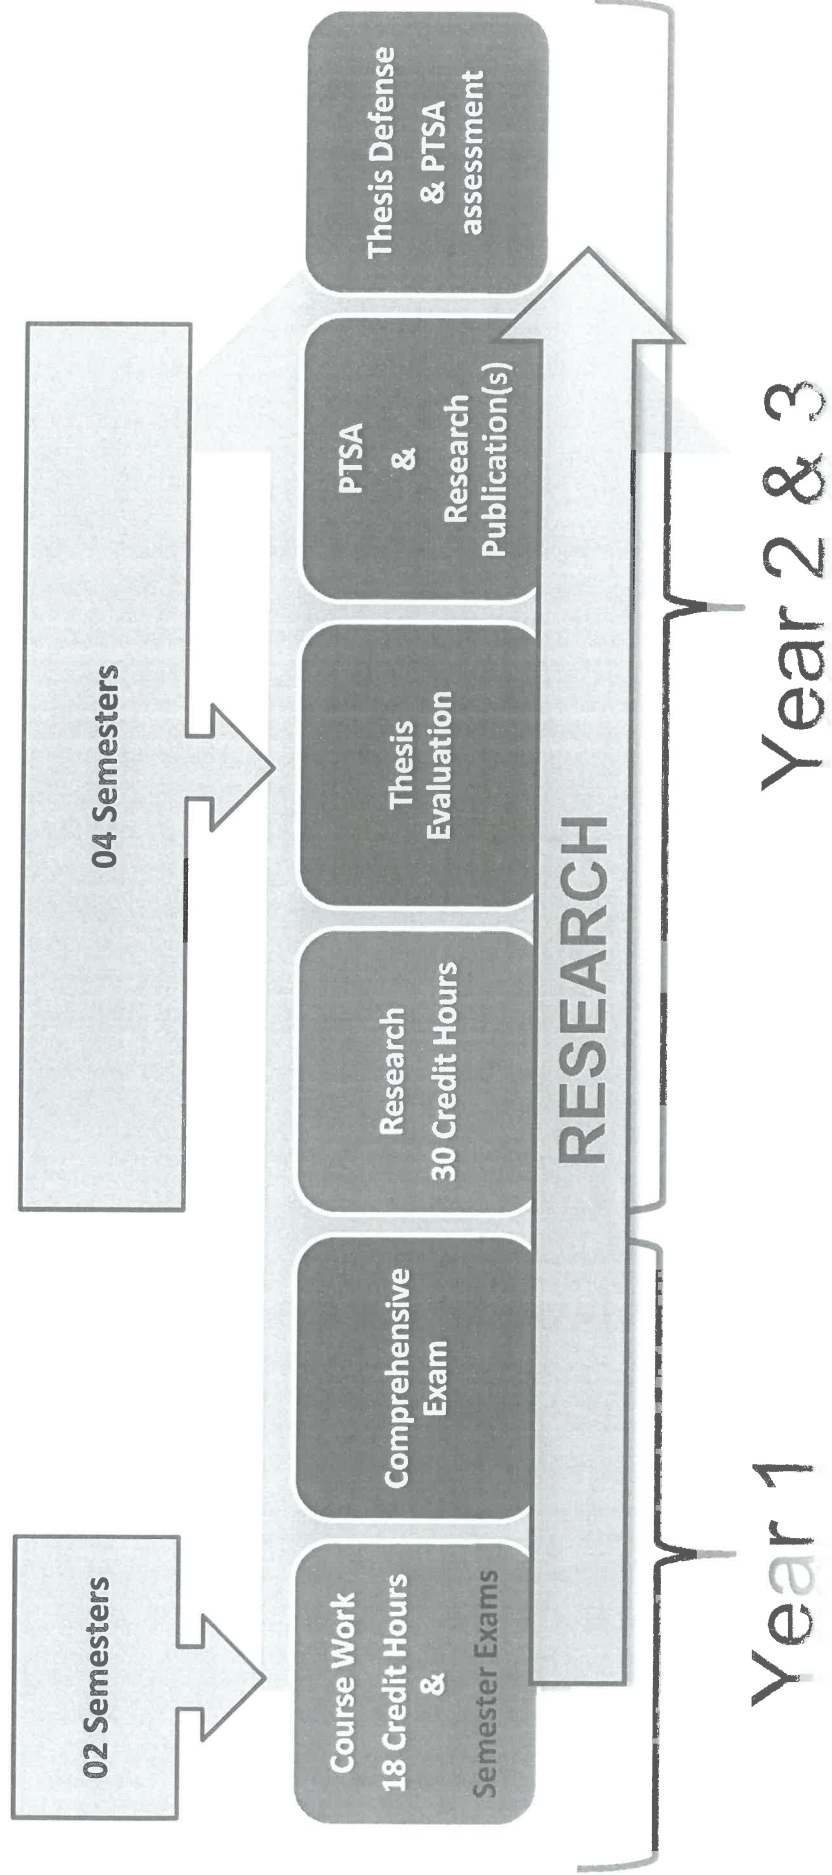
02 Semesters

04 Semesters

Course Work
18 Credit Hours
&
Semester Exams

Comprehensive Exam

Research
30 Credit Hours

Thesis Evaluation

PTSA
&
Research Publication(s)

Thesis Defense & PTSA assessment

RESEARCH

Year 1

Year 2 & 3